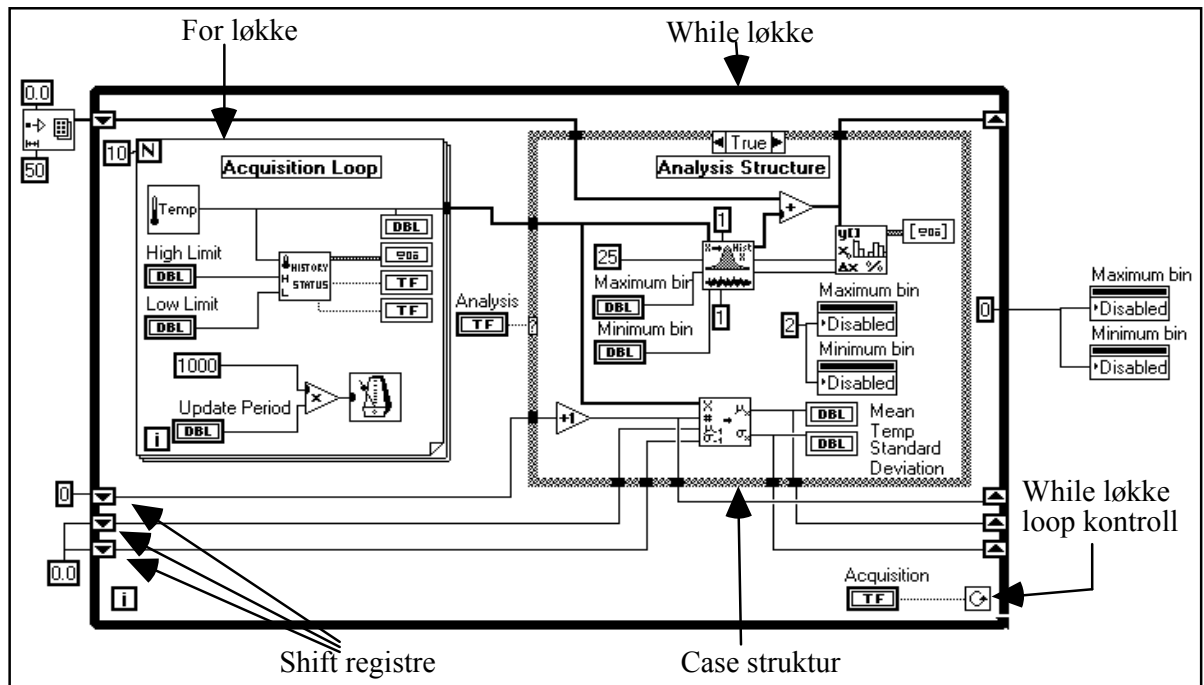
For løkke

While løkke

0.0

50

10 N

Acquisition Loop

Temp

High Limit

DBL

Low Limit

DBL

HISTORY

H

STATUS

L

DBL

TF

TF

1000

Update Period

i

DBL

True

Analysis Structure

1

25

Hist

Maximum bin

DBL

Minimum bin

DBL

1

Analysis

TF

?

+

y[]

Δx %

Maximum bin

2

Disabled

Minimum bin

Disabled

+1

Mean Temp

Standard Deviation

DBL

DBL

0

Maximum bin

Disabled

Minimum bin

Disabled

0

0.0

i

Acquisition

TF

While løkke loop kontroll

Shift registre

Case struktur